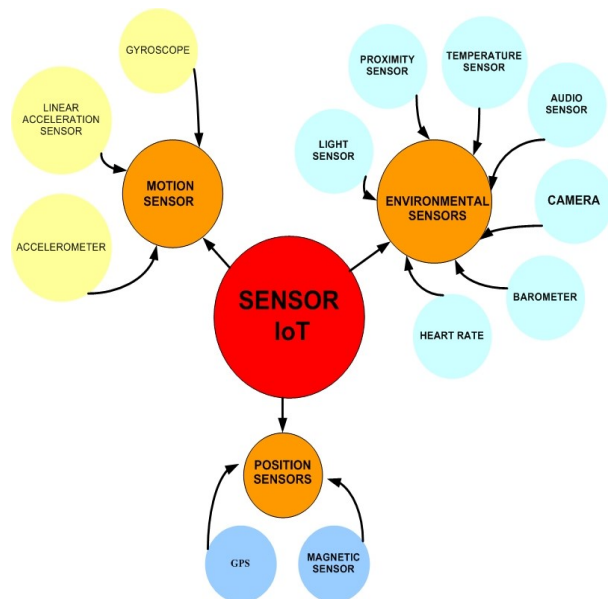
GYROSCOPE

LINEAR ACCELERATION SENSOR

MOTION SENSOR

ACCELEROMETER

PROXIMITY SENSOR

TEMPERATURE SENSOR

AUDIO SENSOR

LIGHT SENSOR

ENVIRONMENTAL SENSORS

CAMERA

BAROMETER

HEART RATE

SENSOR IoT

POSITION SENSORS

GPS

MAGNETIC SENSOR